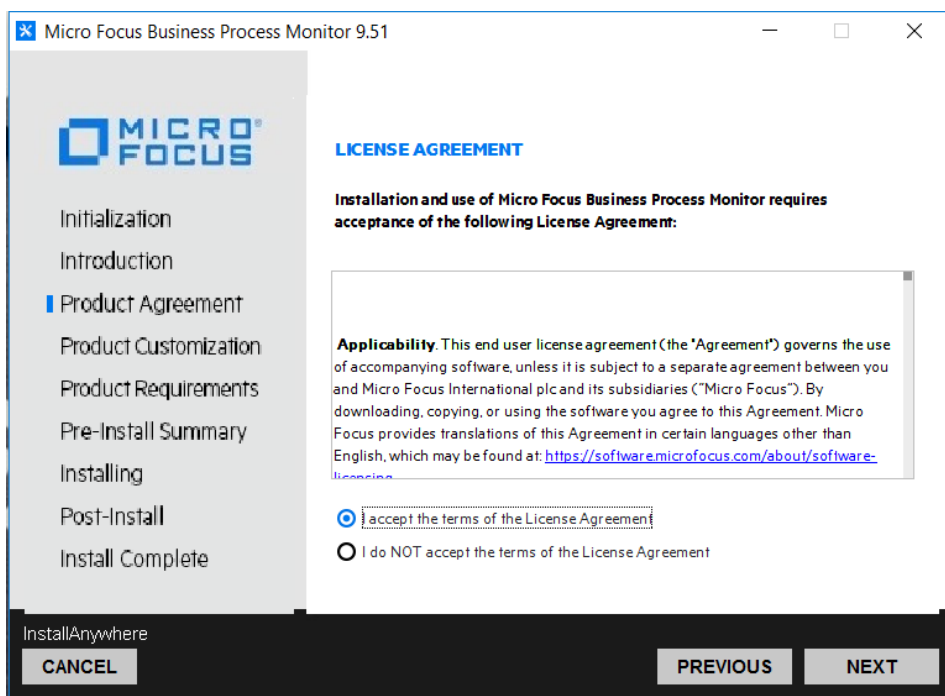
Micro Focus Business Process Monitor 9.51

MICRO FOCUS

Initialization
Introduction
Product Agreement
Product Customization
Product Requirements
Pre-Install Summary
Installing
Post-Install
Install Complete

LICENSE AGREEMENT

Installation and use of Micro Focus Business Process Monitor requires acceptance of the following License Agreement:

Applicability. This end user license agreement (the "Agreement") governs the use of accompanying software, unless it is subject to a separate agreement between you and Micro Focus International plc and its subsidiaries ("Micro Focus"). By downloading, copying, or using the software you agree to this Agreement. Micro Focus provides translations of this Agreement in certain languages other than English, which may be found at: https://software.microfocus.com/about/software-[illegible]

I accept the terms of the License Agreement
I do NOT accept the terms of the License Agreement

InstallAnywhere
CANCEL
PREVIOUS
NEXT